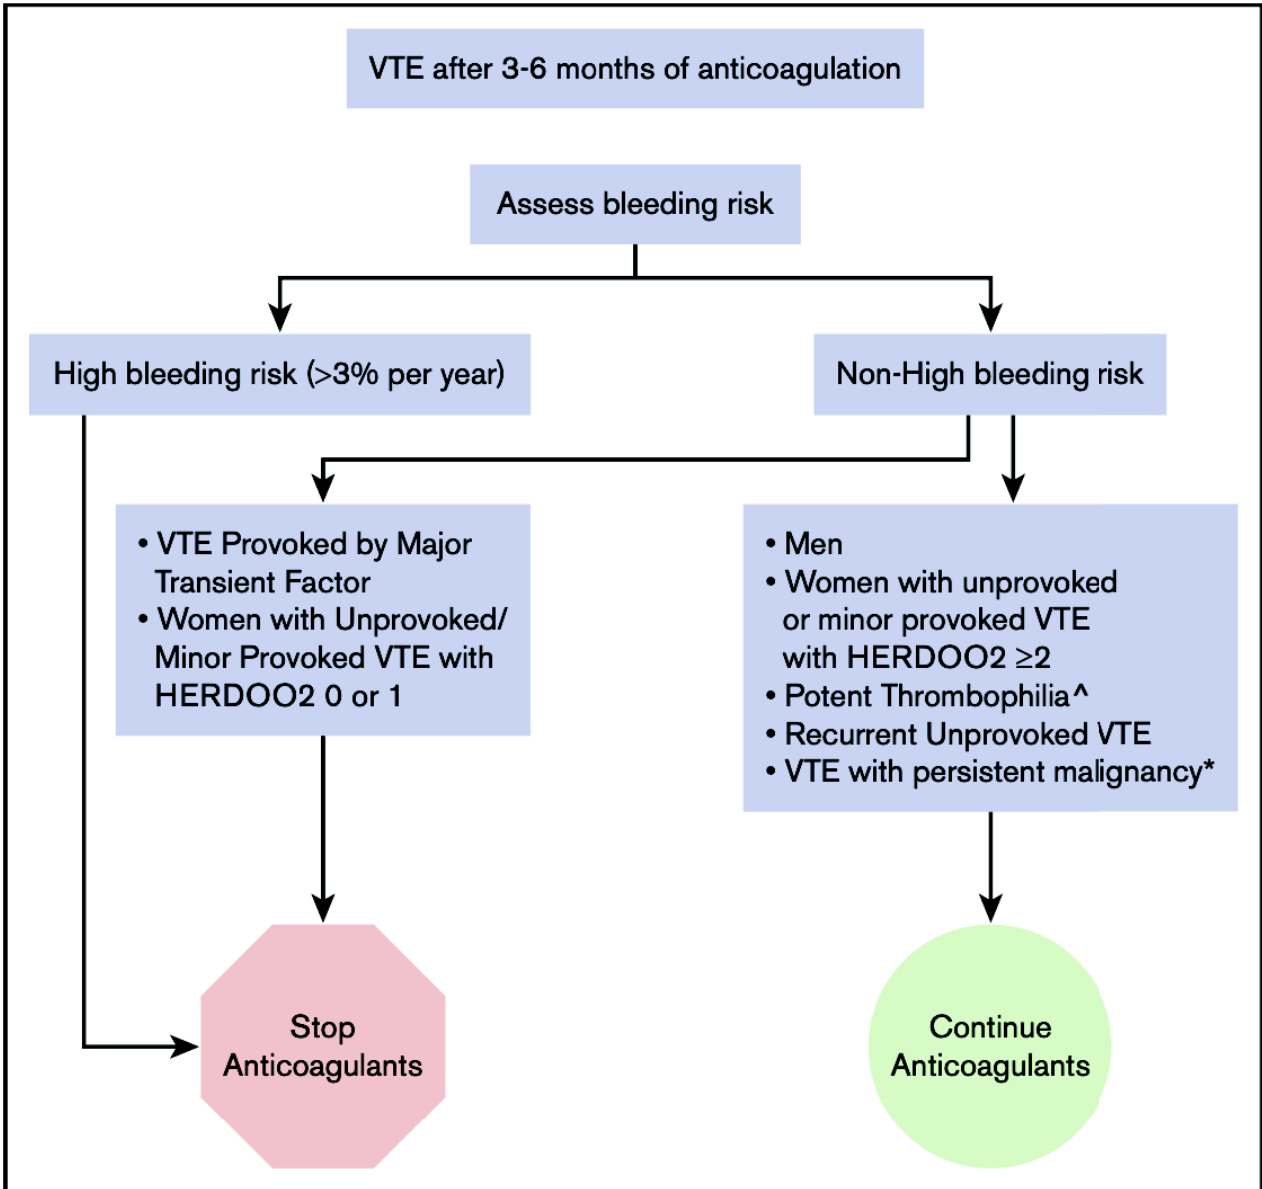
VTE after 3-6 months of anticoagulation

Assess bleeding risk

High bleeding risk (>3% per year)

Non-High bleeding risk

• VTE Provoked by Major Transient Factor
• Women with Unprovoked/ Minor Provoked VTE with HERDOO2 0 or 1

• Men
• Women with unprovoked or minor provoked VTE with HERDOO2 $\geq 2$
• Potent Thrombophilia^
• Recurrent Unprovoked VTE
• VTE with persistent malignancy*

Stop Anticoagulants

Continue Anticoagulants